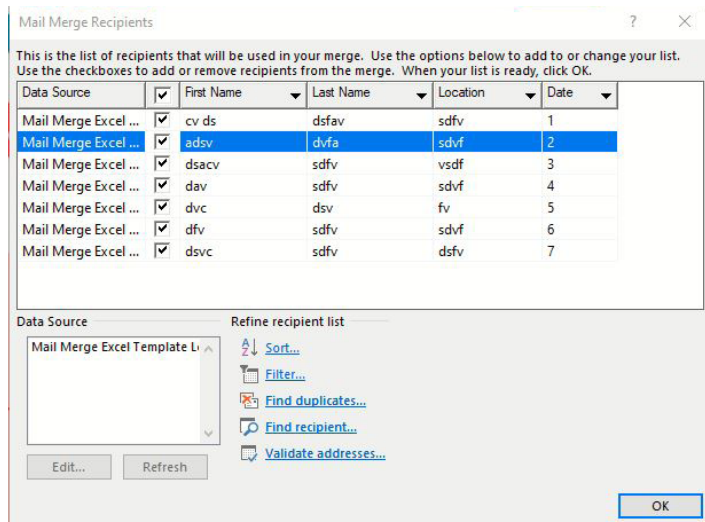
Mail Merge Recipients

?

This is the list of recipients that will be used in your merge. Use the options below to add to or change your list. Use the checkboxes to add or remove recipients from the merge. When your list is ready, click OK.

| Data Source | ☑ | First Name | Last Name | Location | Date |
|---|---|---|---|---|---|
| Mail Merge Excel ... | ☑ | cv ds | dsfav | sdfv | 1 |
| Mail Merge Excel ... | ☑ | adsv | dvfa | sdvf | 2 |
| Mail Merge Excel ... | ☑ | dsacv | sdfv | vsdf | 3 |
| Mail Merge Excel ... | ☑ | dav | sdfv | sdvf | 4 |
| Mail Merge Excel ... | ☑ | dvc | dsv | fv | 5 |
| Mail Merge Excel ... | ☑ | dfv | sdfv | sdvf | 6 |
| Mail Merge Excel ... | ☑ | dsvc | sdfv | dsfv | 7 |

Data Source

Mail Merge Excel Template L

Edit...

Refresh

Refine recipient list

Sort...

Filter...

Find duplicates...

Find recipient...

Validate addresses...

OK